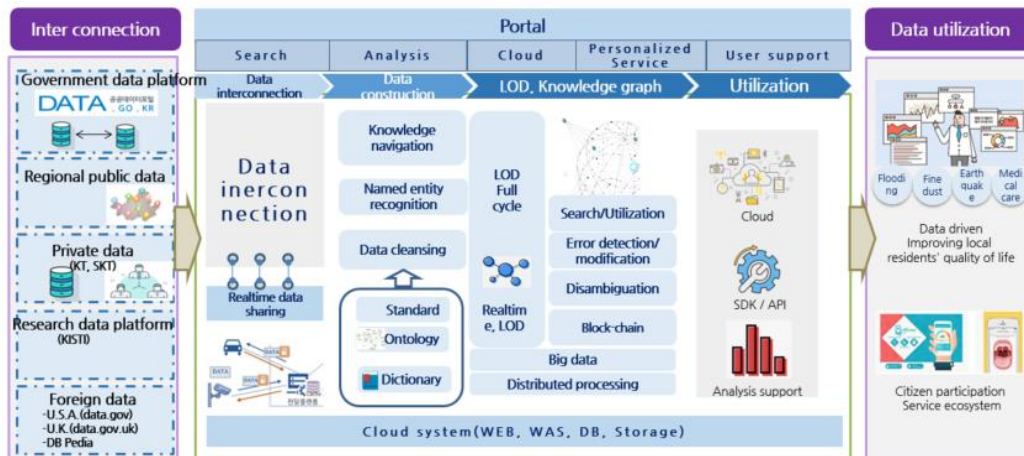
Inter connection

Government data platform
DATA 공공데이터포털 .GO.KR

Regional public data

Private data
(KT, SKT)

Research data platform
(KISTI)

Foreign data
-U.S.A.(data.gov)
-U.K.(data.gov.uk)
-DB Pedia

Portal

| Search | Analysis | Cloud | Personalized Service | User support |
|---|---|---|---|---|

Data interconnection
Data construction
LOD, Knowledge graph
Utilization

Data ineron nection

Realtime data sharing

Knowledge navigation

Named entity recognition

Data cleansing

Standard

Ontology

Dictionary

LOD Full cycle

Realtim e, LOD

Search/Utilization

Error detection/ modification

Disambiguation

Block-chain

Big data

Distributed processing

Cloud

SDK / API

Analysis support

Cloud system(WEB, WAS, DB, Storage)

Data utilization

Flooding
Fine dust
Earth quake
Medi cal care

Data driven
Improving local residents' quality of life

Citizen participation
Service ecosystem